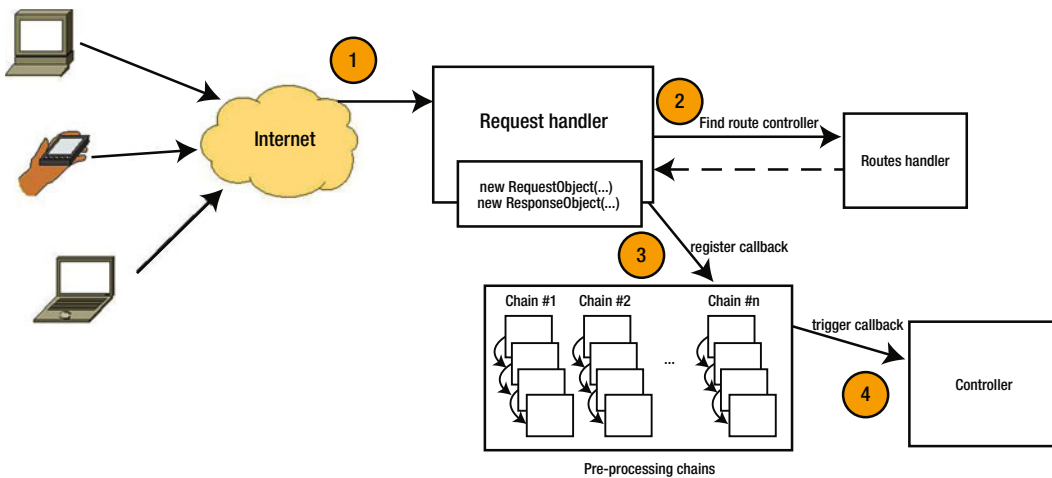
1

Internet

Request handler

new RequestObject(...)
new ResponseObject(...)

2

Find route controller

Routes handler

3

register callback

Chain #1 Chain #2 Chain #n

...

trigger callback

4

Controller

Pre-processing chains